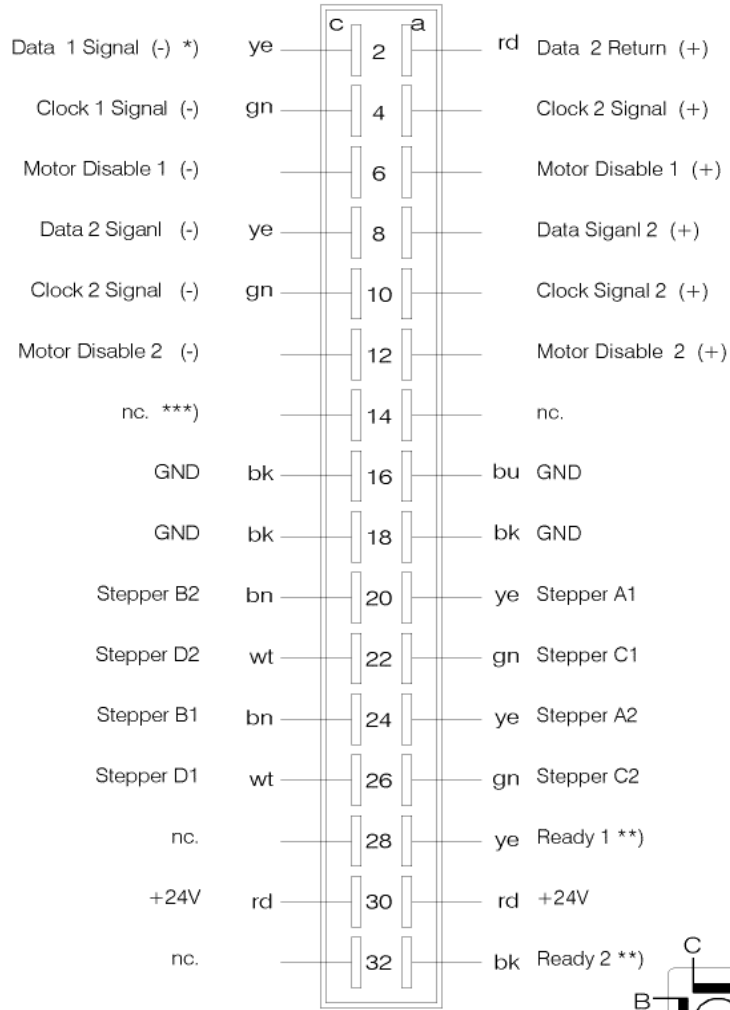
c a

Data 1 Signal (-) *) ye 2 rd Data 2 Return (+)

Clock 1 Signal (-) gn 4 Clock 2 Signal (+)

Motor Disable 1 (-) 6 Motor Disable 1 (+)

Data 2 Siganl (-) ye 8 Data Siganl 2 (+)

Clock 2 Signal (-) gn 10 Clock Signal 2 (+)

Motor Disable 2 (-) 12 Motor Disable 2 (+)

nc. ***) 14 nc.

GND bk 16 bu GND

GND bk 18 bk GND

Stepper B2 bn 20 ye Stepper A1

Stepper D2 wt 22 gn Stepper C1

Stepper B1 bn 24 ye Stepper A2

Stepper D1 wt 26 gn Stepper C2

nc. 28 ye Ready 1 **)

+24V rd 30 rd +24V

nc. 32 bk Ready 2 **)

C

B